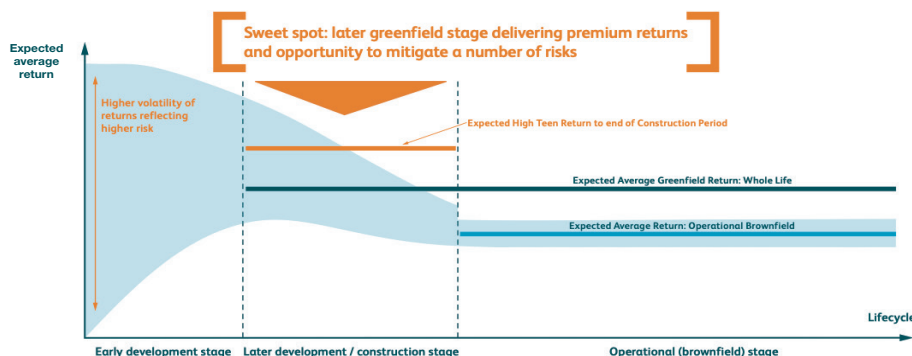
Sweet spot: later greenfield stage delivering premium returns and opportunity to mitigate a number of risks

Expected average return

Higher volatility of returns reflecting higher risk

Expected High Teen Return to end of Construction Period

Expected Average Greenfield Return: Whole Life

Expected Average Return: Operational Brownfield

Lifecycle

Early development stage

Later development / construction stage

Operational (brownfield) stage